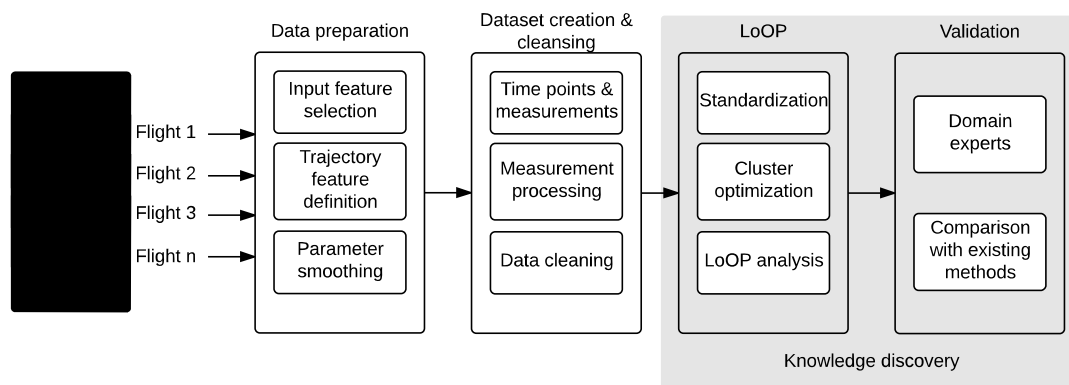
Flight 1
Flight 2
Flight 3
Flight n

Data preparation
Input feature selection
Trajectory feature definition
Parameter smoothing

Dataset creation & cleansing
Time points & measurements
Measurement processing
Data cleaning

LoOP
Standardization
Cluster optimization
LoOP analysis

Validation
Domain experts
Comparison with existing methods

Knowledge discovery